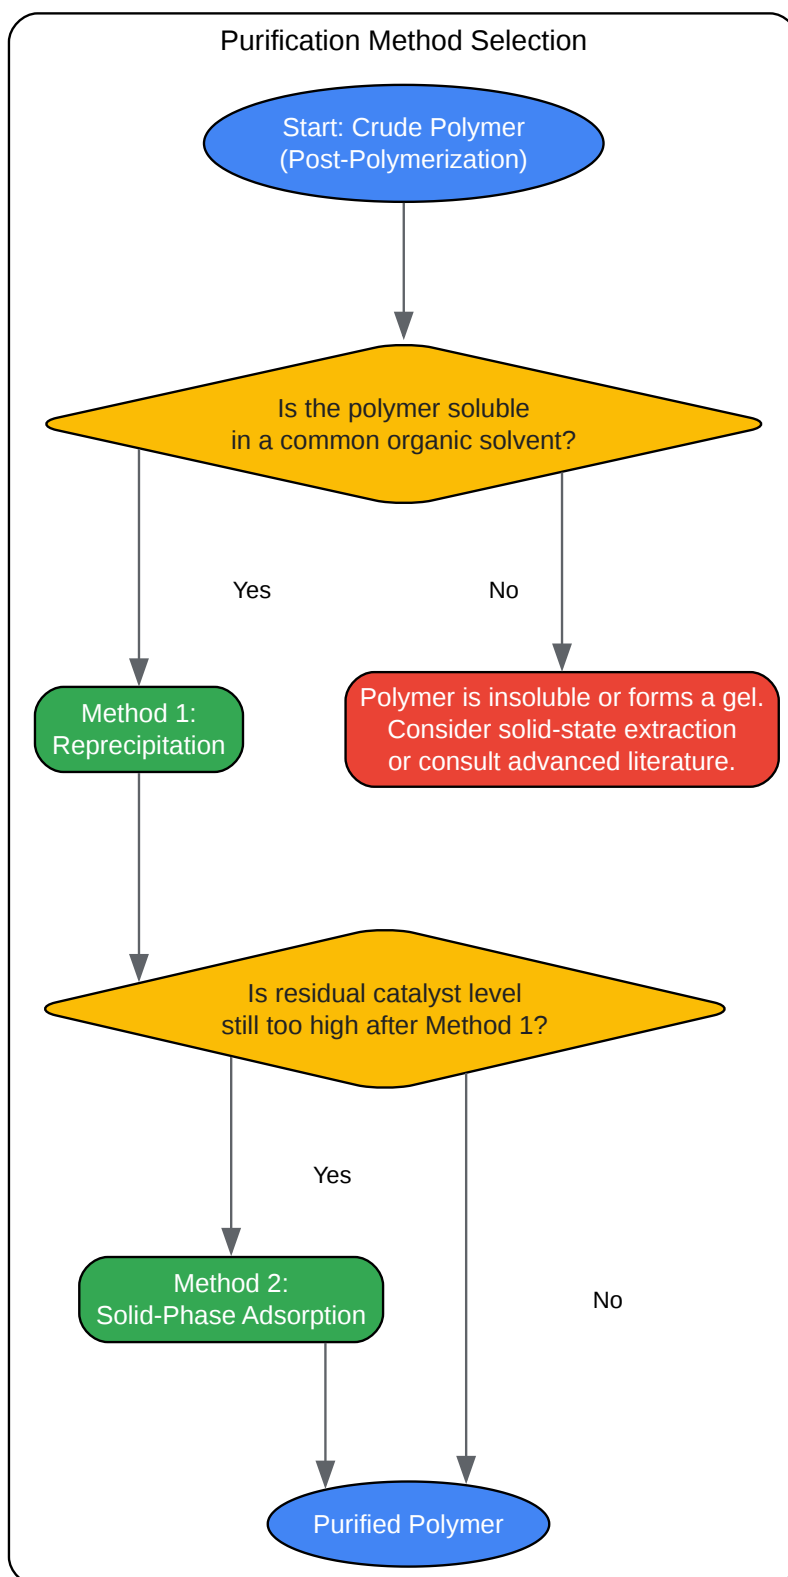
Purification Method Selection

Start: Crude Polymer
(Post-Polymerization)

Is the polymer soluble
in a common organic solvent?

Yes

No

Method 1:
Reprecipitation

Polymer is insoluble or forms a gel.
Consider solid-state extraction
or consult advanced literature.

Is residual catalyst level
still too high after Method 1?

Yes

Method 2:
Solid-Phase Adsorption

No

Purified Polymer